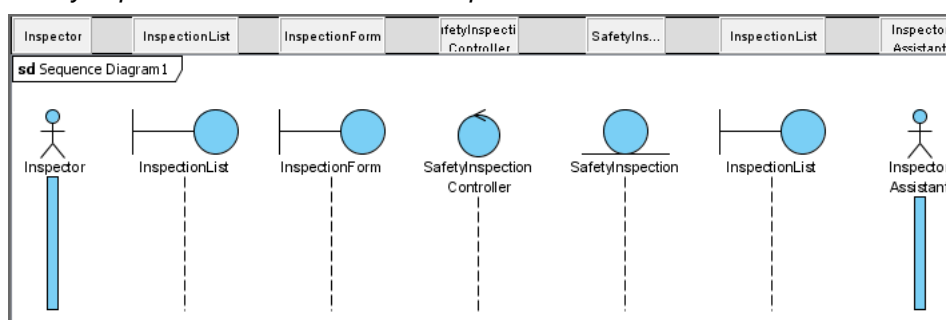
Inspector | InspectionList | InspectionForm | ıfetyInspecti Controller | SafetyIns... | InspectionList | Inspector Assistant

sd Sequence Diagram1

Inspector

InspectionList

InspectionForm

SafetyInspection Controller

SafetyInspection

InspectionList

Inspector Assistant